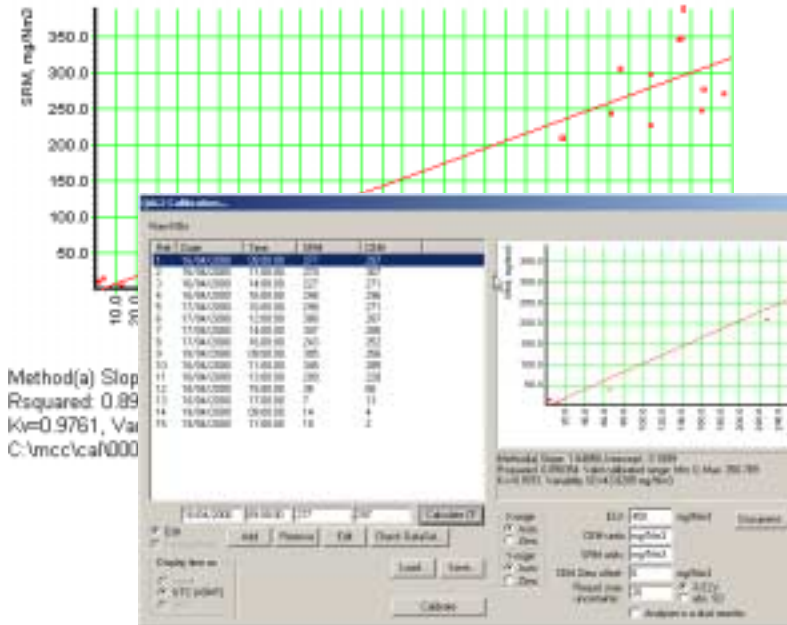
SRM, mg/Nm3

350.0
300.0
250.0
200.0
150.0
100.0
50.0
10.0

Method(a) Slop
Rsquared: 0.89
Kv=0.9761, Va
C:\mcc\cal\000

QAL2 Calibration...

Raw Hits

| Ref | Date | Time | SRM | CEM |
|---|---|---|---|---|
| 1 | 16/04/2000 | 09:00:00 | 227 | 267 |
| 2 | 16/04/2000 | 11:00:00 | 270 | 307 |
| 3 | 16/04/2000 | 14:00:00 | 227 | 271 |
| 4 | 16/04/2000 | 16:00:00 | 246 | 296 |
| 5 | 17/04/2000 | 10:00:00 | 286 | 271 |
| 6 | 17/04/2000 | 12:00:00 | 386 | 267 |
| 7 | 17/04/2000 | 14:00:00 | 397 | 306 |
| 8 | 17/04/2000 | 16:00:00 | 243 | 252 |
| 9 | 18/04/2000 | 09:00:00 | 385 | 256 |
| 10 | 18/04/2000 | 11:00:00 | 345 | 289 |
| 11 | 18/04/2000 | 13:00:00 | 285 | 228 |
| 12 | 18/04/2000 | 15:00:00 | 38 | 66 |
| 13 | 18/04/2000 | 17:00:00 | 7 | 11 |
| 14 | 19/04/2000 | 09:00:00 | 14 | 4 |
| 15 | 19/04/2000 | 11:00:00 | 16 | 2 |

16/04/2000 | 09:00:00 | 227 | 267 | Calculate (F

Edit

Add | Remove | Edit | Check Data/Sel...

Display time as
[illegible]
UTC (xGMT)
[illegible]

Load... | Save...

Calibrate

SRM, mg/Nm3

Method(a) Slope: 1.04899 Intercept: -3.0989
Rsquared: 0.89694. Valid calibrated range: Min: 0, Max: 356.785
Kv=0.9761, Variability: VE=14.53285 mg/Nm3

X-range
Auto
Zero

Y-range
Auto
Zero

ELV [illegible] mg/Nm3
CEM units mg/Nm3
SRM units mg/Nm3
CEM Zero offset 0 mg/Nm3
Required max uncertainty 20
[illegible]
abs. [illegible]

Analyser is a dust monitor

Document